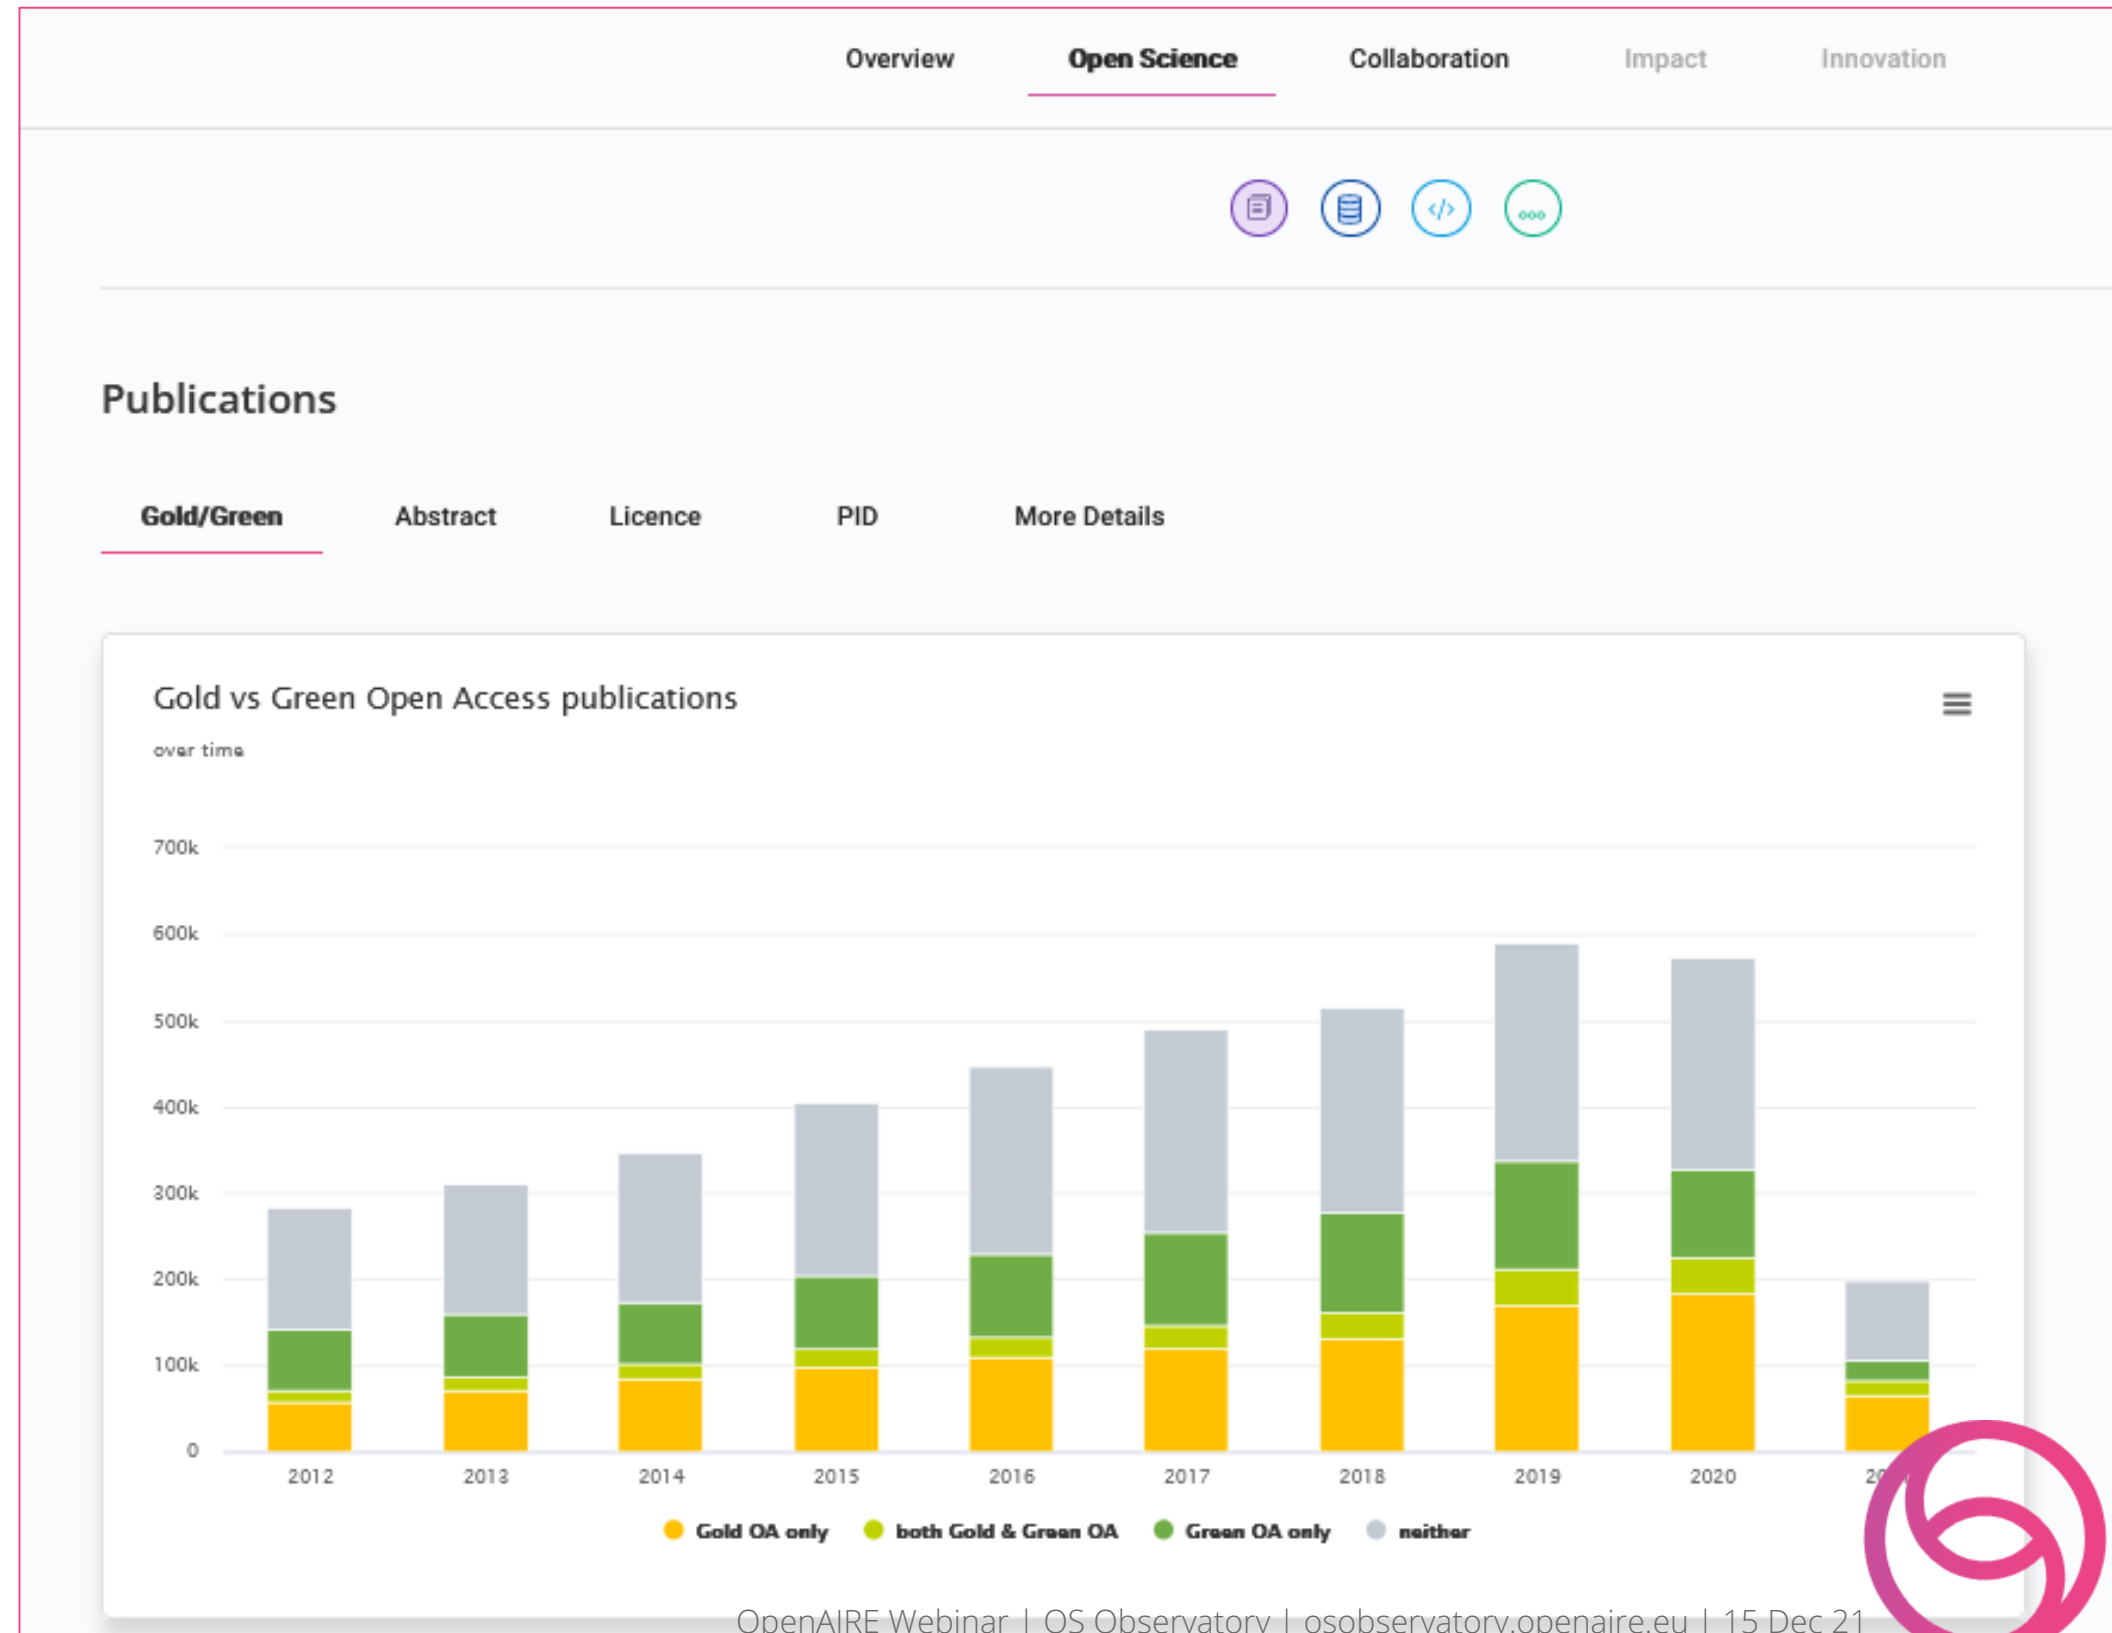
Overview Open Science Collaboration Impact Innovation

Publications

Gold/Green Abstract Licence PID More Details

Gold vs Green Open Access publications

over time

700k
600k
500k
400k
300k
200k
100k
0

2012 2013 2014 2015 2016 2017 2018 2019 2020 20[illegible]

Gold OA only both Gold & Green OA Green OA only neither

OpenAIRE Webinar | OS Observatory | osobservatory.openaire.eu | 15 Dec 21